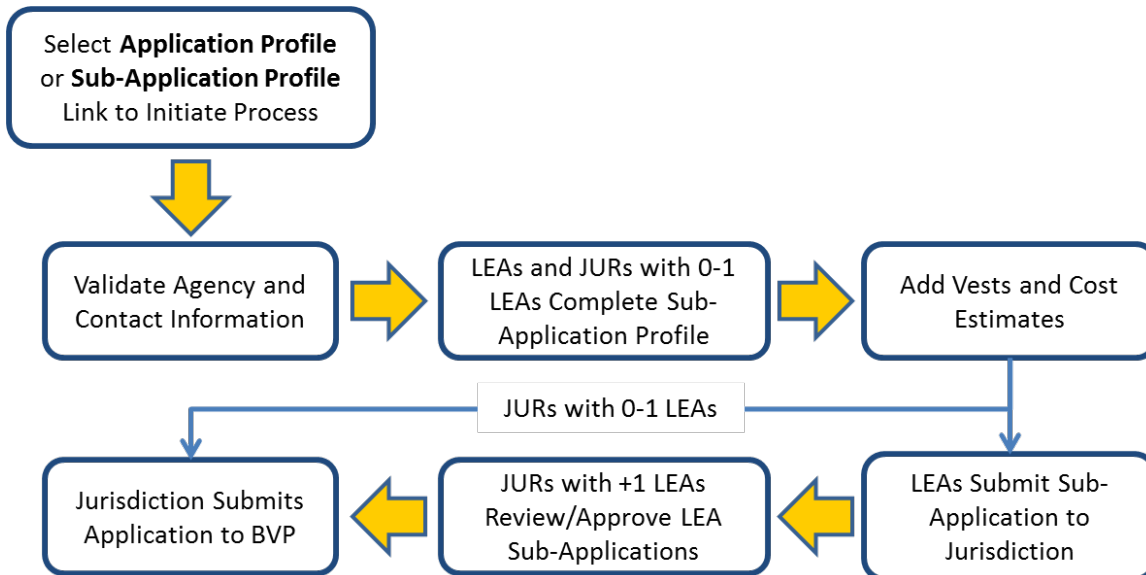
Select **Application Profile** or **Sub-Application Profile** Link to Initiate Process

Validate Agency and Contact Information

LEAs and JURs with 0-1 LEAs Complete Sub-Application Profile

Add Vests and Cost Estimates

JURs with 0-1 LEAs

LEAs Submit Sub-Application to Jurisdiction

JURs with +1 LEAs Review/Approve LEA Sub-Applications

Jurisdiction Submits Application to BVP